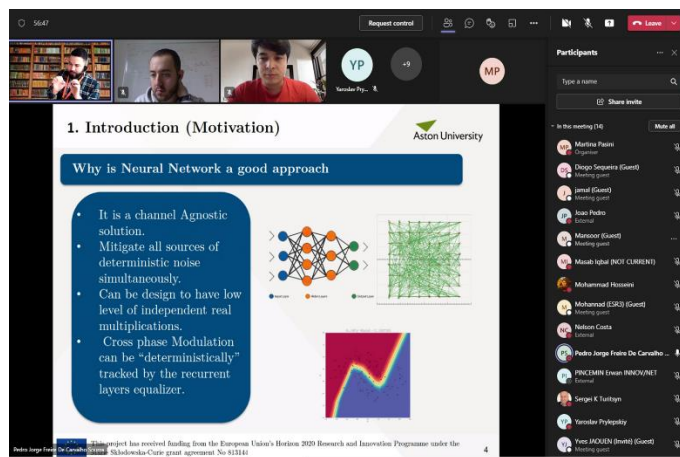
56:47

Request control

Leave

YP

+9

Yaroslav Pry...

MP

Participants

Type a name

Share invite

In this meeting (14)

Mute all

Martina Pasini
Organiser

Diogo Sequeira (Guest)
Meeting guest

jamal (Guest)
Meeting guest

Joao Pedro
External

Mansoor (Guest)
Meeting guest

Masab Iqbal (NOT CURRENT)

Mohammad Hosseini

Mohannad (ESR3) (Guest)
Meeting guest

Nelson Costa
External

Pedro Jorge Freire De Carvalho ...

PINCEMIN Erwan INNOV/NET
External

Sergei K Turitsyn

Yaroslav Prylepskiy

Yves JAOUEN (Invité) (Guest)
Meeting guest

1. Introduction (Motivation)

Aston University

Why is Neural Network a good approach

• It is a channel Agnostic solution.
• Mitigate all sources of deterministic noise simultaneously.
• Can be design to have low level of independent real multiplications.
• Cross phase Modulation can be "deterministically" tracked by the recurrent layers equalizer.

Pedro Jorge Freire De Carvalho Souza

This project has received funding from the European Union's Horizon 2020 Research and Innovation Programme under the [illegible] Skłodowska-Curie grant agreement No 813144

4